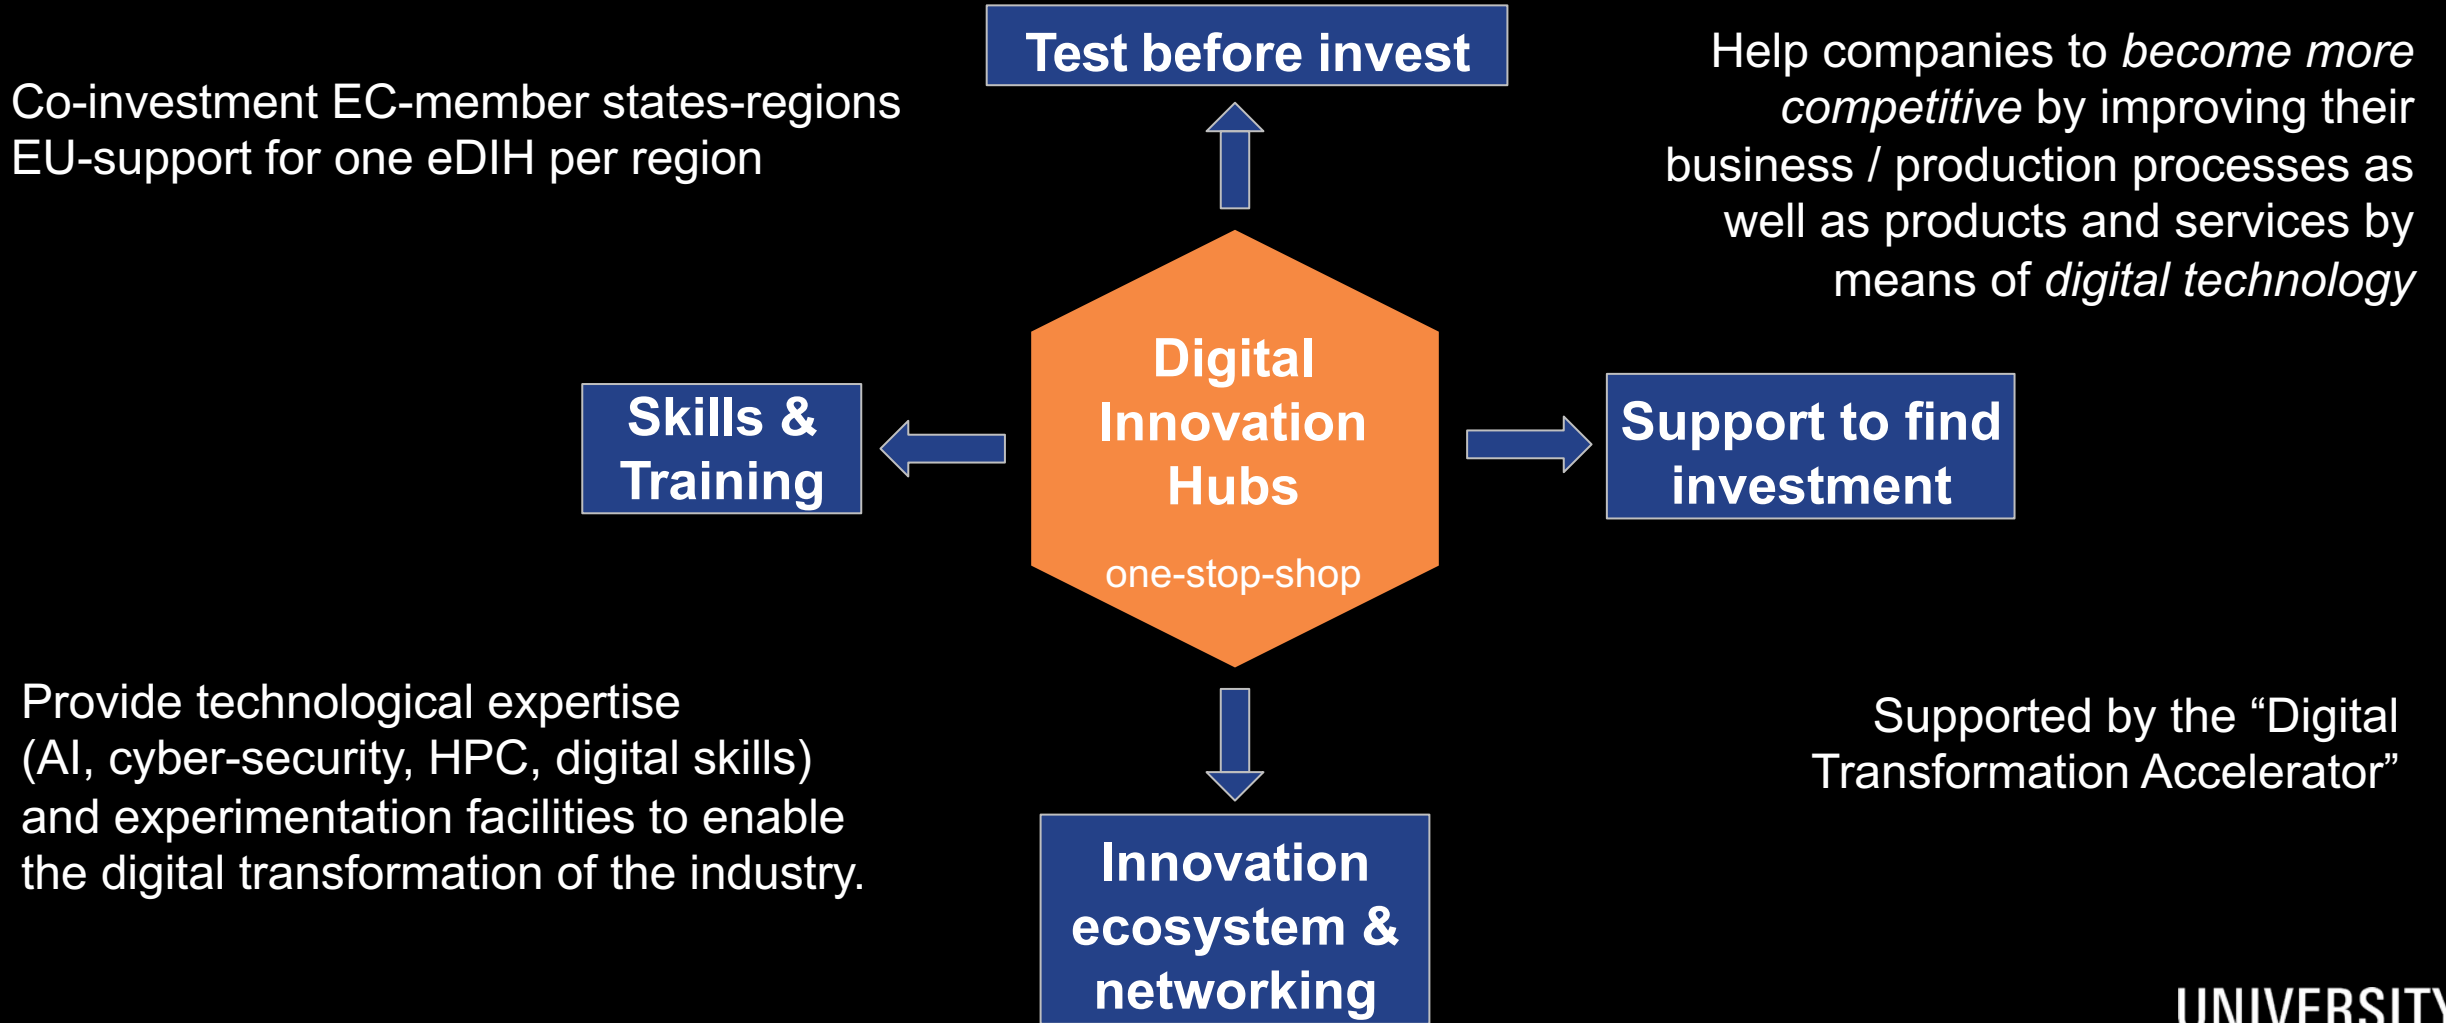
Co-investment EC-member states-regions
EU-support for one eDIH per region

Test before invest

Help companies to become more competitive by improving their business / production processes as well as products and services by means of digital technology

Skills & Training

Digital Innovation Hubs

one-stop-shop

Support to find investment

Provide technological expertise (AI, cyber-security, HPC, digital skills) and experimentation facilities to enable the digital transformation of the industry.

Innovation ecosystem & networking

Supported by the “Digital Transformation Accelerator”

UNIVERSITY